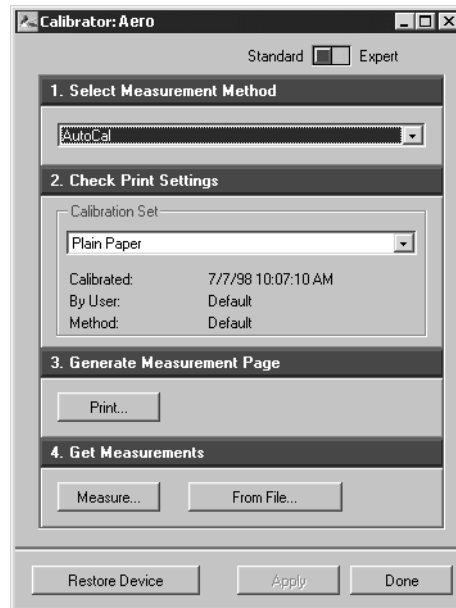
Calibrator: Aero

Standard Expert

1. Select Measurement Method

AutoCal

2. Check Print Settings

Calibration Set

Plain Paper

Calibrated: 7/7/98 10:07:10 AM
By User: Default
Method: Default

3. Generate Measurement Page

Print...

4. Get Measurements

Measure... From File...

Restore Device Apply Done